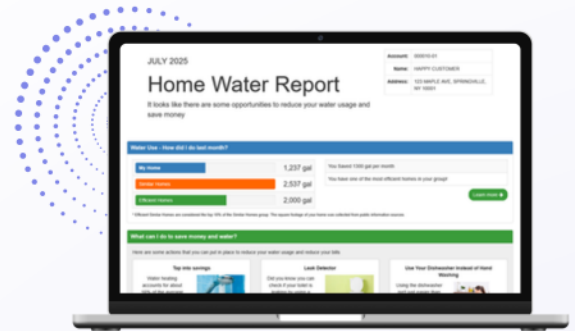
JULY 2025

Home Water Report

It looks like there are some opportunities to reduce your water usage and save money

Account: 000010-01

Name: HAPPY CUSTOMER

Address: 123 MAPLE AVE, SPRINGVILLE, NY 10001

Water Use - How did I do last month?

My Home 1,237 gal

Similar Homes 2,537 gal

Efficient Homes 2,000 gal

You Saved 1300 gal per month

You have one of the most efficient homes in your group!

Learn more

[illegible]

What can I do to save money and water?

Here are some actions that you can put in place to reduce your water usage and reduce your bills

Tap into savings

Water heating accounts for about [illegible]

Leak Detector

Did you know you can check if your toilet is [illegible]

Use Your Dishwasher Instead of Hand Washing

Using the dishwasher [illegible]